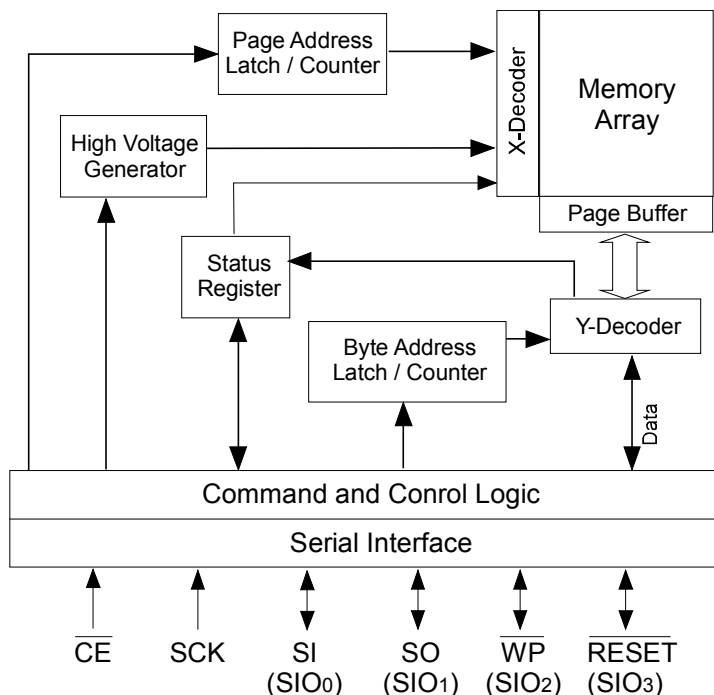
Page Address Latch / Counter

X-Decoder

Memory Array

High Voltage Generator

Page Buffer

Status Register

Y-Decoder

Byte Address Latch / Counter

Data

Command and Conrol Logic

Serial Interface

$\overline{CE}$ SCK SI $(SIO_0)$ SO $(SIO_1)$ $\overline{WP}$ $(SIO_2)$ $\overline{RESET}$ $(SIO_3)$